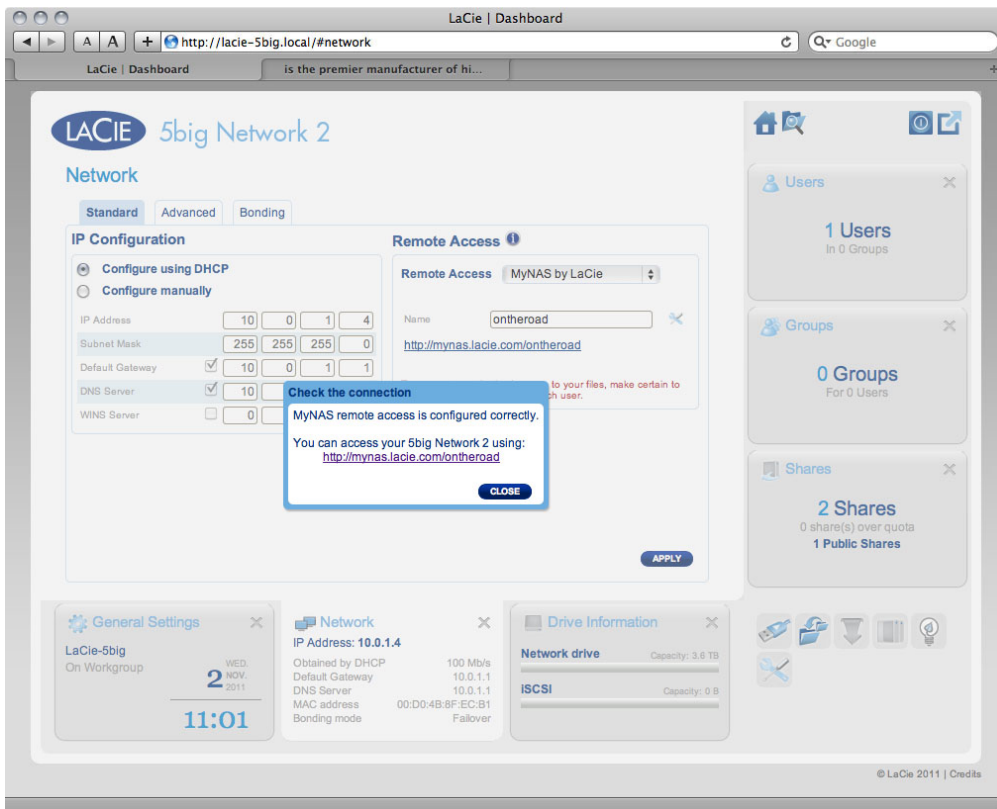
LaCie | Dashboard

A A + http://lacie-5big.local/#network

Google

LaCie | Dashboard

is the premier manufacturer of hi...

LACIE 5big Network 2

Network

Standard Advanced Bonding

IP Configuration

Configure using DHCP
Configure manually

| IP Address | 10 | 0 | 1 | 4 |
|---|---|---|---|---|
| Subnet Mask | 255 | 255 | 255 | 0 |
| Default Gateway | 10 | 0 | 1 | 1 |
| DNS Server | 10 | | | |
| WINS Server | 0 | | | |

Remote Access

Remote Access MyNAS by LaCie

Name ontheroad

http://mynas.lacie.com/ontheroad

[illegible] to your files, make certain to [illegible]h user.

Check the connection

MyNAS remote access is configured correctly.

You can access your 5big Network 2 using:
http://mynas.lacie.com/ontheroad

CLOSE

APPLY

Users

1 Users
In 0 Groups

Groups

0 Groups
For 0 Users

Shares

2 Shares
0 share(s) over quota
1 Public Shares

General Settings

LaCie-5big
On Workgroup

WED.
2 NOV.
2011

11:01

Network

IP Address: 10.0.1.4

| Obtained by DHCP | 100 Mb/s |
|---|---|
| Default Gateway | 10.0.1.1 |
| DNS Server | 10.0.1.1 |
| MAC address | 00:D0:4B:8F:EC:B1 |
| Bonding mode | Failover |

Drive Information

Network drive Capacity: 3.6 TB

iSCSI Capacity: 0 B

© LaCie 2011 | Credits